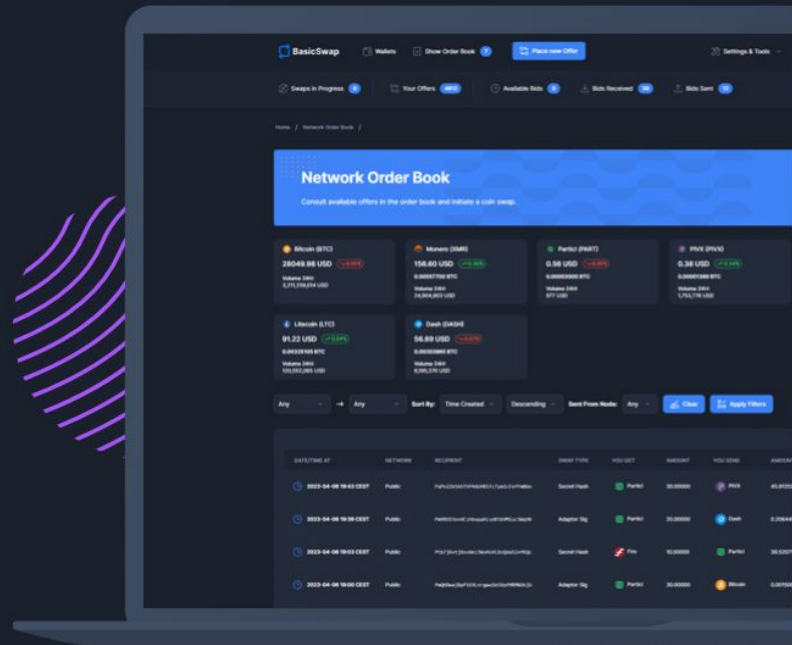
BasicSwap Wallets Show Order Book Place new Offer Settings & Tools

Swaps in Progress 0 Your Offers Available Bids 0 Bids Received Bids Sent

Home / Network Order Book /

Network Order Book

Consult available offers in the order book and initiate a coin swap.

Bitcoin (BTC)
28049.98 USD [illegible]
Volume 24H
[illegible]

Monero (XMR)
156.60 USD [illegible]
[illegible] BTC
Volume 24H
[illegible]

Particl (PART)
0.56 USD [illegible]
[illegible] BTC
Volume 24H
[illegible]

PIVX (PIVX)
0.38 USD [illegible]
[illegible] BTC
Volume 24H
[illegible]

Litecoin (LTC)
91.22 USD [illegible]
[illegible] BTC
Volume 24H
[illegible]

Dash (DASH)
56.89 USD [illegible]
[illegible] BTC
Volume 24H
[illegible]

Any → Any Sort By: Time Created Descending Sent From Node: Any Clear Apply Filters

| DATE/TIME AT | NETWORK | RECIPIENT | SWAP TYPE | YOU GET | AMOUNT | YOU SEND | AMOUNT |
|---|---|---|---|---|---|---|---|
| 2023-04-06 19:43 CEST | Public | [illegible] | Secret Hash | Particl | 30.00000 | PIVX | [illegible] |
| 2023-04-06 19:39 CEST | Public | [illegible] | Adaptor Sig | Particl | 20.00000 | Dash | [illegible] |
| 2023-04-06 19:03 CEST | Public | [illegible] | Secret Hash | Firo | 10.00000 | Particl | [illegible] |
| 2023-04-06 19:00 CEST | Public | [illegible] | Adaptor Sig | Particl | 30.00000 | Bitcoin | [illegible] |